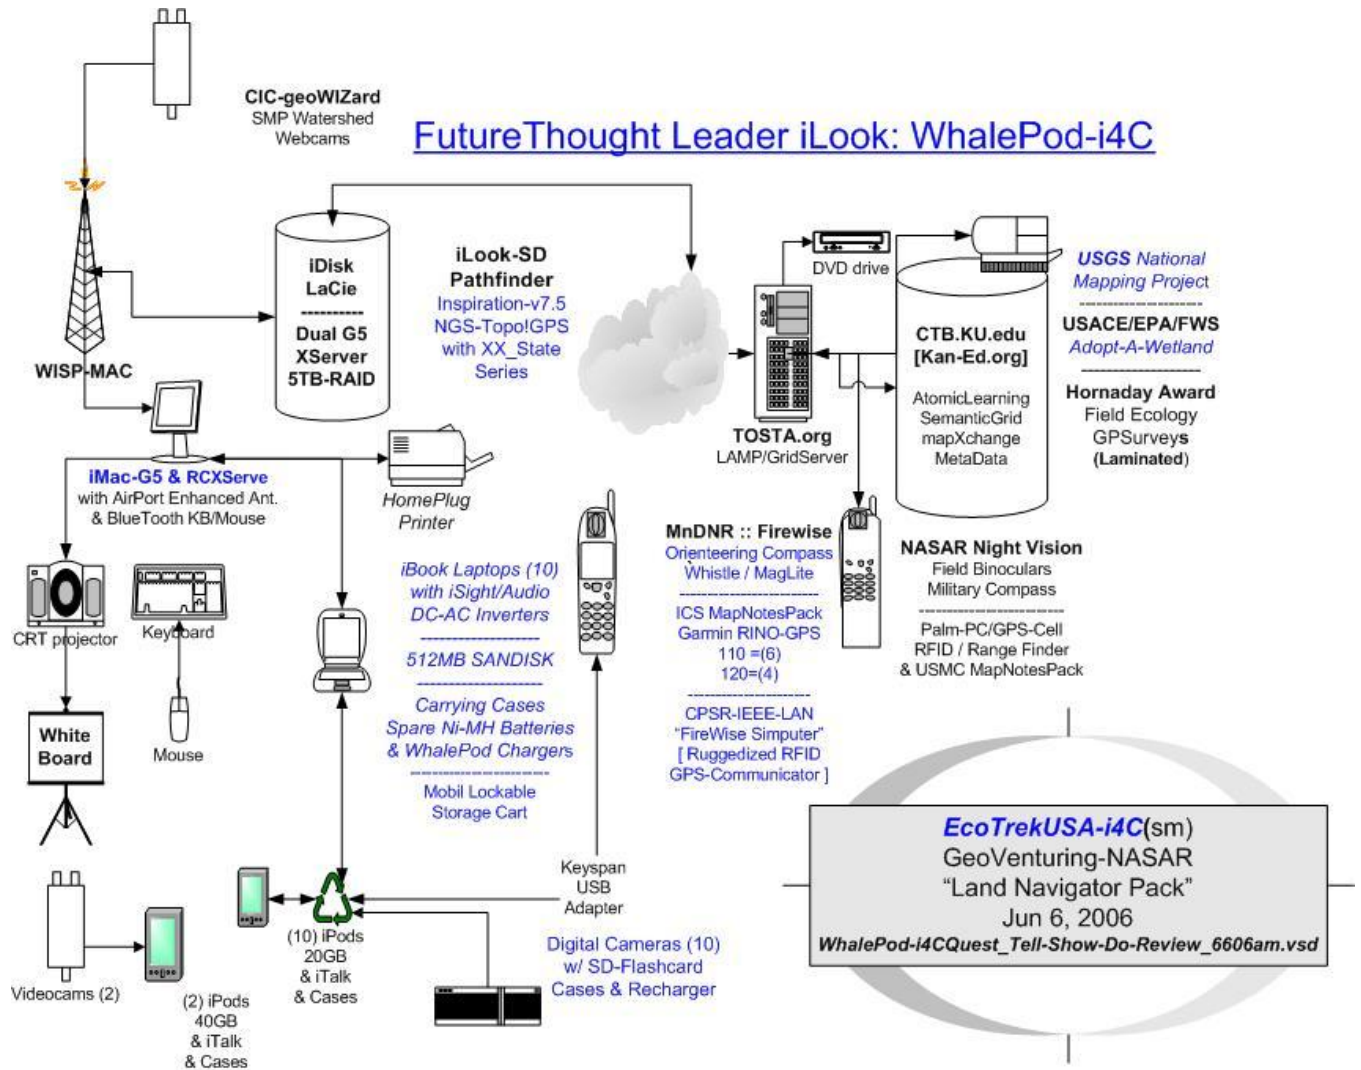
CIC-geoWIZard
SMP Watershed
Webcams

FutureThought Leader iLook: WhalePod-i4C

iDisk
LaCie
----------
Dual G5
XServer
5TB-RAID

iLook-SD
Pathfinder
Inspiration-v7.5
NGS-Topo!GPS
with XX_State
Series

DVD drive

USGS National
Mapping Project
--------------------
USACE/EPA/FWS
Adopt-A-Wetland
--------------------
Hornaday Award
Field Ecology
GPSurveys
(Laminated)

CTB.KU.edu
[Kan-Ed.org]

AtomicLearning
SemanticGrid
mapXchange
MetaData

TOSTA.org
LAMP/GridServer

WISP-MAC

iMac-G5 & RCXServe
with AirPort Enhanced Ant.
& BlueTooth KB/Mouse

HomePlug
Printer

CRT projector

Keyboard

Mouse

White
Board

iBook Laptops (10)
with iSight/Audio
DC-AC Inverters
--------------------
512MB SANDISK
--------------------
Carrying Cases
Spare Ni-MH Batteries
& WhalePod Chargers
--------------------
Mobil Lockable
Storage Cart

MnDNR :: Firewise
Orienteering Compass
Whistle / MagLite
--------------------
ICS MapNotesPack
Garmin RINO-GPS
110 =(6)
120=(4)
--------------------
CPSR-IEEE-LAN
"FireWise Simputer"
[ Ruggedized RFID
GPS-Communicator ]

NASAR Night Vision
Field Binoculars
Military Compass
--------------------
Palm-PC/GPS-Cell
RFID / Range Finder
& USMC MapNotesPack

EcoTrekUSA-i4C(sm)
GeoVenturing-NASAR
"Land Navigator Pack"
Jun 6, 2006
WhalePod-i4CQuest_Tell-Show-Do-Review_6606am.vsd

Keyspan
USB
Adapter

Videocams (2)

(2) iPods
40GB
& iTalk
& Cases

(10) iPods
20GB
& iTalk
& Cases

Digital Cameras (10)
w/ SD-Flashcard
Cases & Recharger